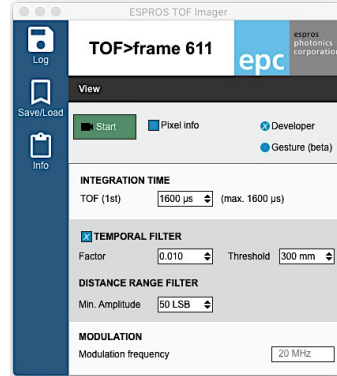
ESPROS TOF Imager

Log

Save/Load

Info

TOF>frame 611

epc espros photonics corporation

View

Start

Pixel info

Developer

Gesture (beta)

INTEGRATION TIME

TOF (1st) 1600 µs (max. 1600 µs)

TEMPORAL FILTER

Factor 0.010 Threshold 300 mm

DISTANCE RANGE FILTER

Min. Amplitude 50 LSB

MODULATION

Modulation frequency 20 MHz